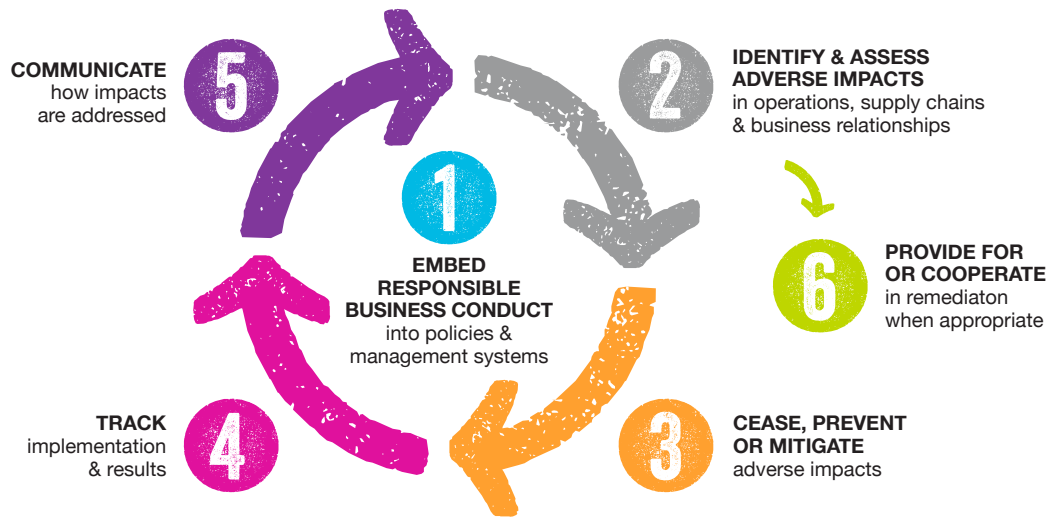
1
EMBED RESPONSIBLE BUSINESS CONDUCT
into policies & management systems

2
IDENTIFY & ASSESS ADVERSE IMPACTS
in operations, supply chains & business relationships

6
PROVIDE FOR OR COOPERATE
in remediaton when appropriate

3
CEASE, PREVENT OR MITIGATE
adverse impacts

4
TRACK
implementation & results

5
COMMUNICATE
how impacts are addressed